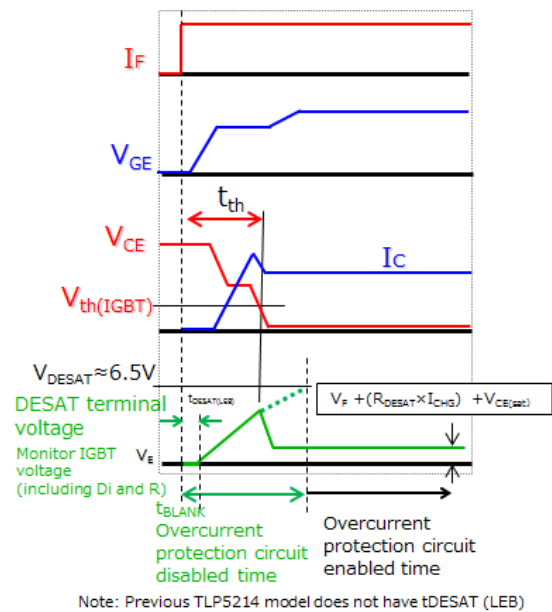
$I_F$

$V_{GE}$

$t_{th}$

$V_{CE}$

$I_C$

$V_{th(IGBT)}$

$V_{DESAT}$≈6.5V

$t_{DESAT(LEB)}$

$V_F + (R_{DESAT} \times I_{CHG}) + V_{CE(sat)}$

DESAT terminal voltage

Monitor IGBT voltage (including Di and R)

$V_E$

$t_{BLANK}$

Overcurrent protection circuit disabled time

Overcurrent protection circuit enabled time

Note: Previous TLP5214 model does not have tDESAT (LEB)